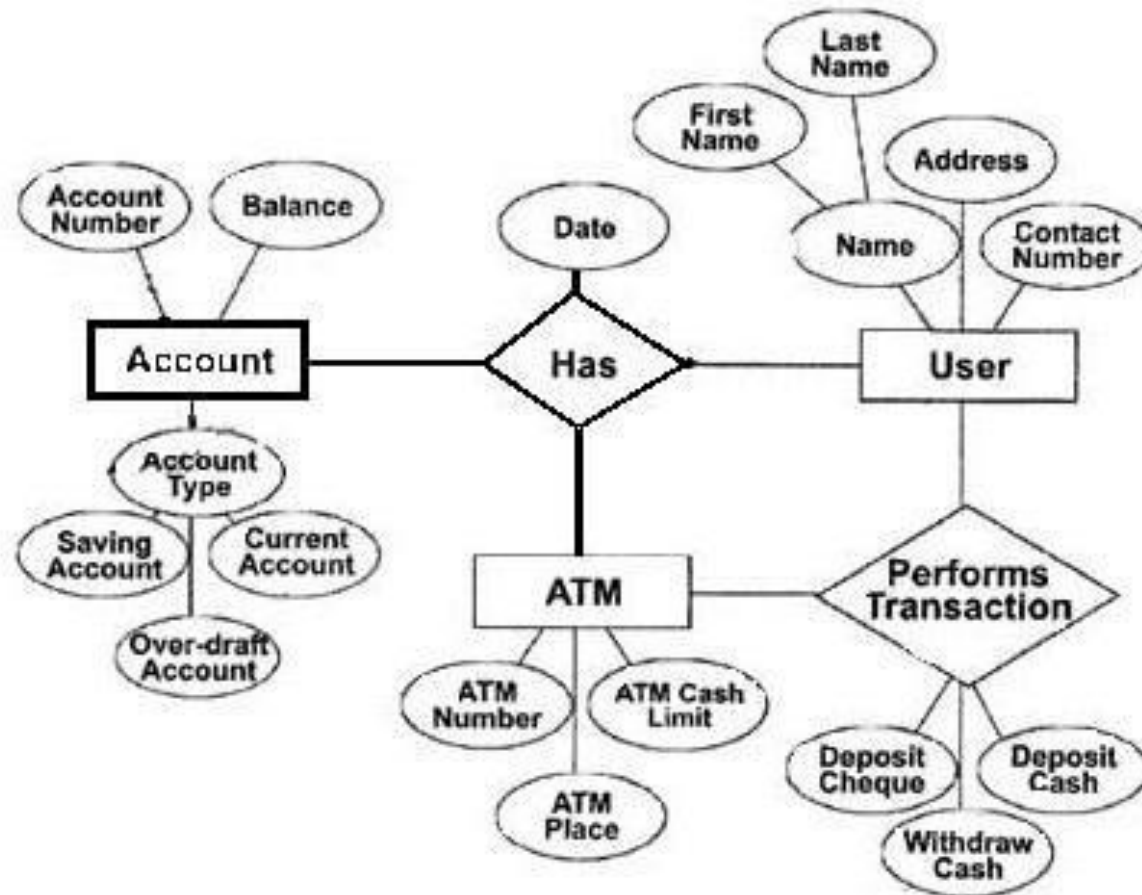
Last Name

First Name

Address

Account Number

Balance

Date

Name

Contact Number

Account

Has

User

Account Type

Saving Account

Current Account

Over-draft Account

ATM

Performs Transaction

ATM Number

ATM Cash Limit

ATM Place

Deposit Cheque

Deposit Cash

Withdraw Cash